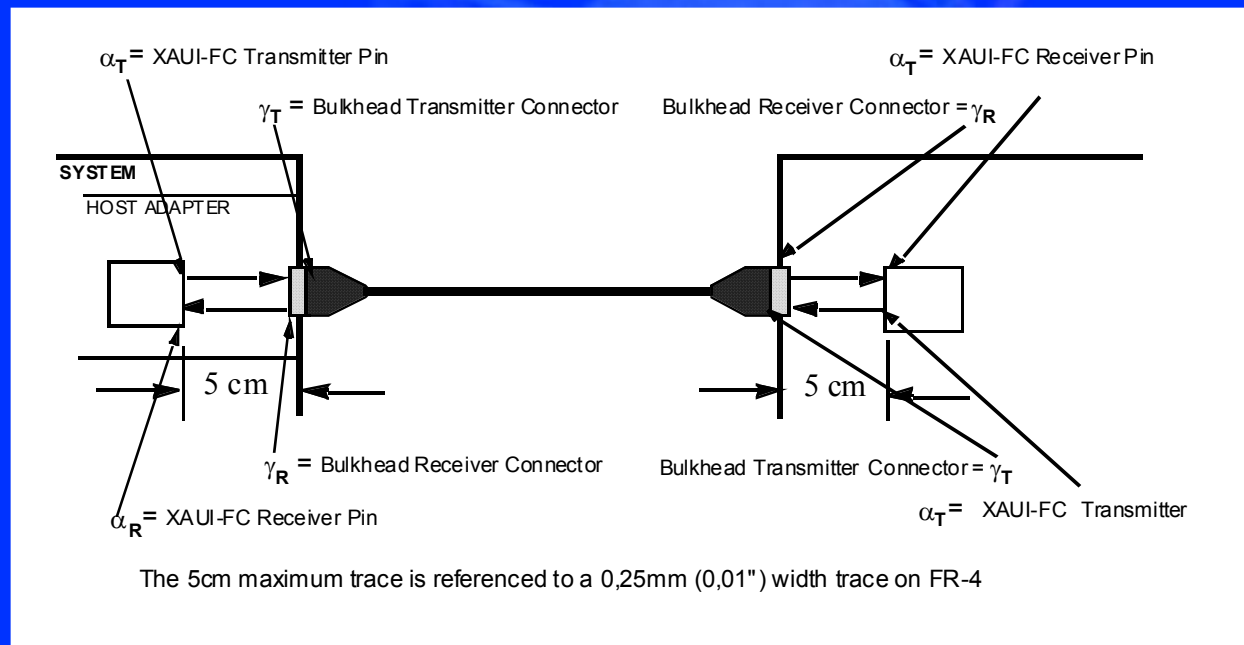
$\alpha_T$ = XAUI-FC Transmitter Pin

$\gamma_T$ = Bulkhead Transmitter Connector

$\alpha_T$ = XAUI-FC Receiver Pin

Bulkhead Receiver Connector = $\gamma_R$

SYSTEM

HOST ADAPTER

5 cm

5 cm

$\gamma_R$ = Bulkhead Receiver Connector

Bulkhead Transmitter Connector = $\gamma_T$

$\alpha_R$ = XAUI-FC Receiver Pin

$\alpha_T$ = XAUI-FC Transmitter

The 5cm maximum trace is referenced to a 0,25mm (0,01") width trace on FR-4